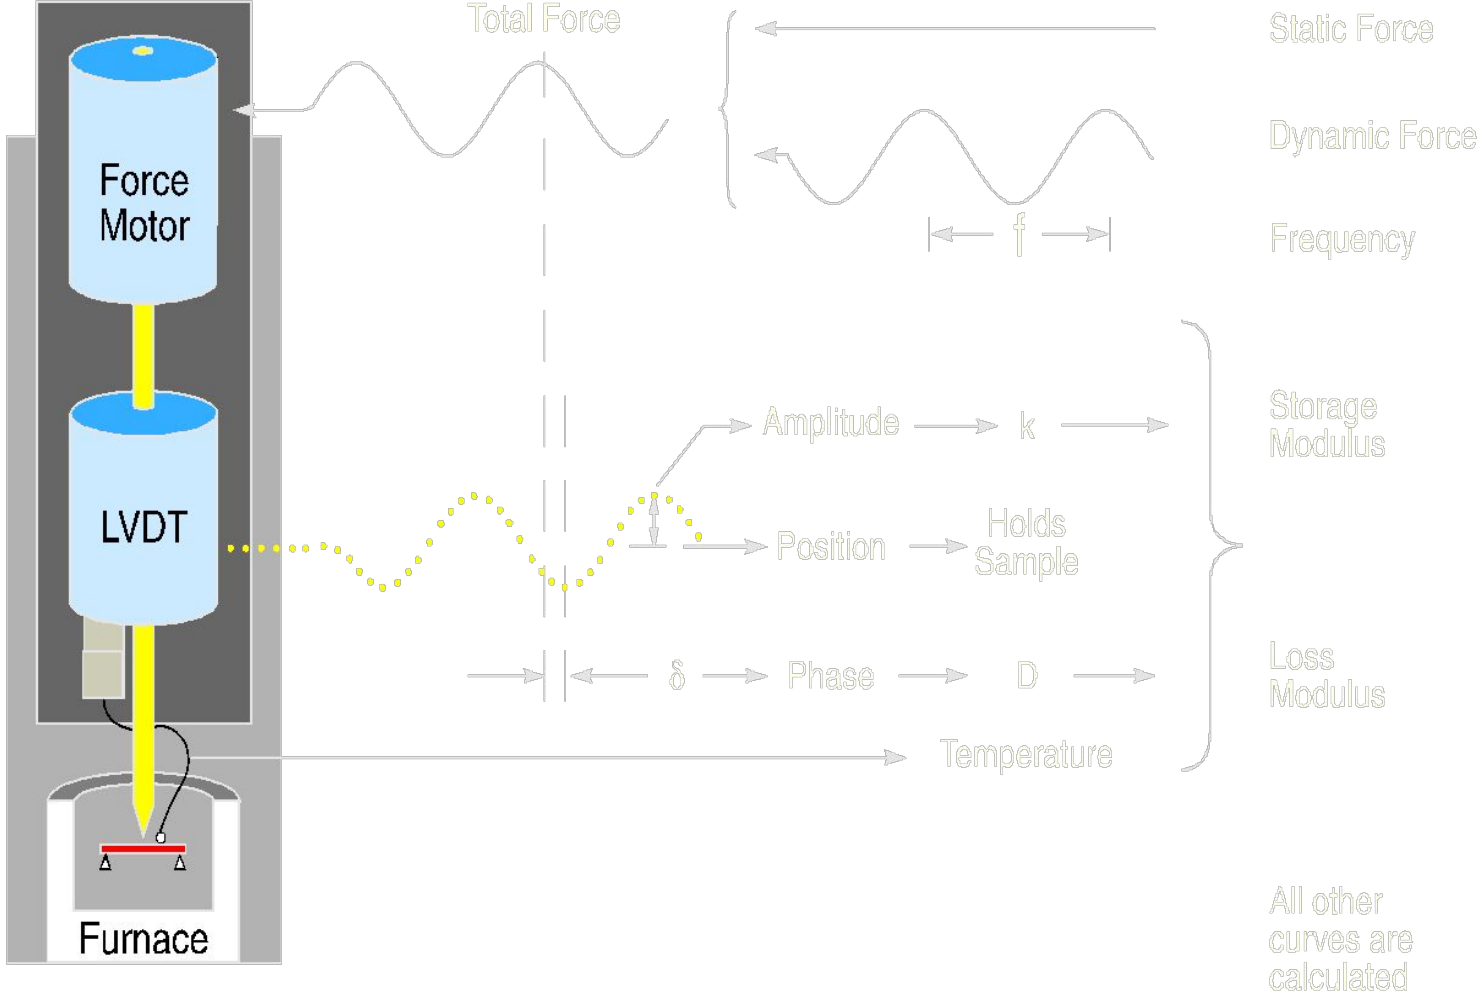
Total Force

Static Force

Dynamic Force

f

Frequency

Force Motor

LVDT

Furnace

Storage Modulus

Amplitude

k

Position

Holds Sample

$\delta$

Phase

D

Loss Modulus

Temperature

All other curves are calculated